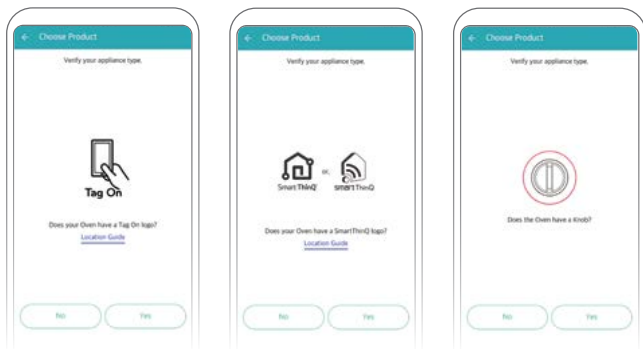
← Choose Product

Verify your appliance type.

Tag On

Does your Oven have a Tag On logo?

Location Guide

No

Yes

← Choose Product

Verify your appliance type.

SmartThinQ

or

smartThinQ

Does your Oven have a SmartThinQ logo?

Location Guide

No

Yes

← Choose Product

Verify your appliance type.

Does the Oven have a Knob?

No

Yes